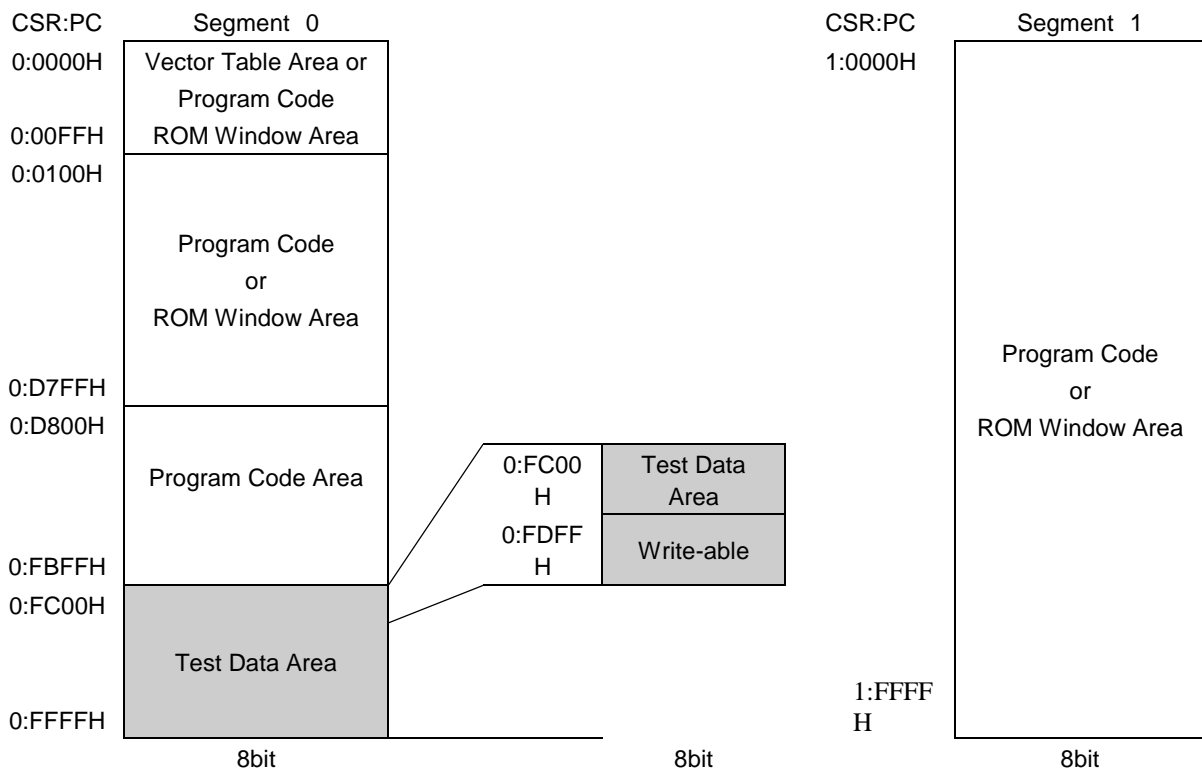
CSR:PC Segment 0

0:0000H
Vector Table Area or Program Code ROM Window Area
0:00FFH

0:0100H
Program Code or ROM Window Area
0:D7FFH

0:D800H
Program Code Area
0:FBFFH

0:FC00H
Test Data Area
0:FFFFH

8bit

0:FC00H
Test Data Area
0:FDFFH
Write-able

8bit

CSR:PC Segment 1

1:0000H
Program Code or ROM Window Area
1:FFFFH

8bit